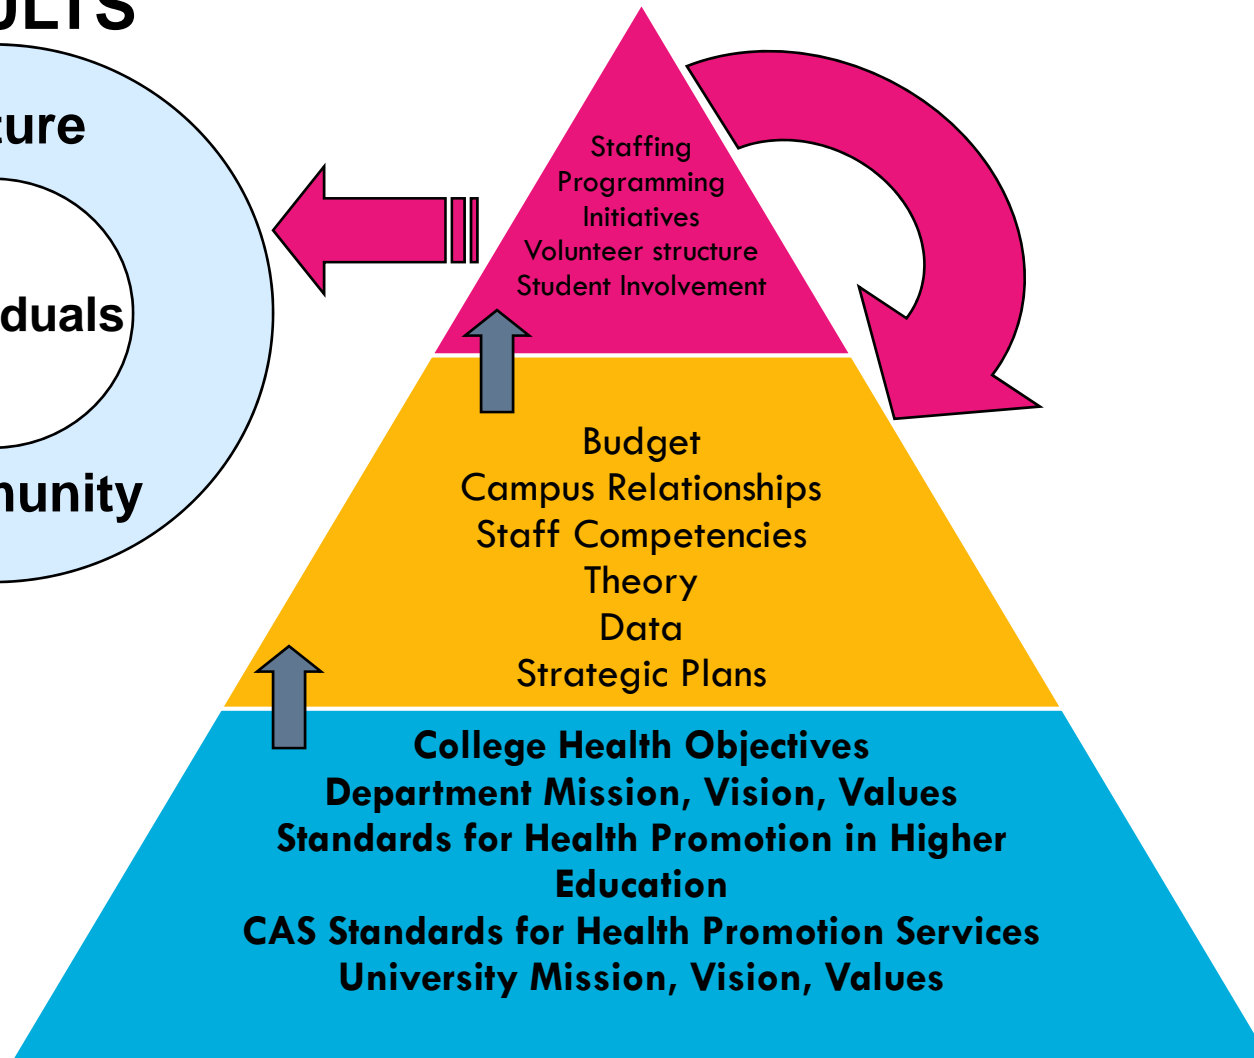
ULTS

ture

duals

nunity

Staffing
Programming
Initiatives
Volunteer structure
Student Involvement

Budget
Campus Relationships
Staff Competencies
Theory
Data
Strategic Plans

College Health Objectives
Department Mission, Vision, Values
Standards for Health Promotion in Higher Education
CAS Standards for Health Promotion Services
University Mission, Vision, Values